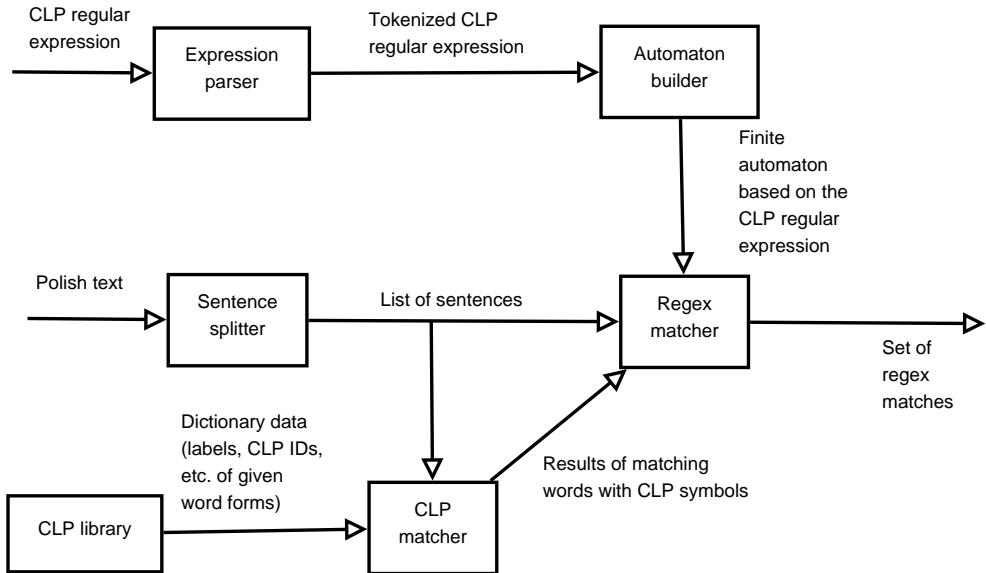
CLP regular expression

Expression parser

Tokenized CLP regular expression

Automaton builder

Finite automaton based on the CLP regular expression

Polish text

Sentence splitter

List of sentences

Regex matcher

Set of regex matches

Dictionary data (labels, CLP IDs, etc. of given word forms)

Results of matching words with CLP symbols

CLP library

CLP matcher